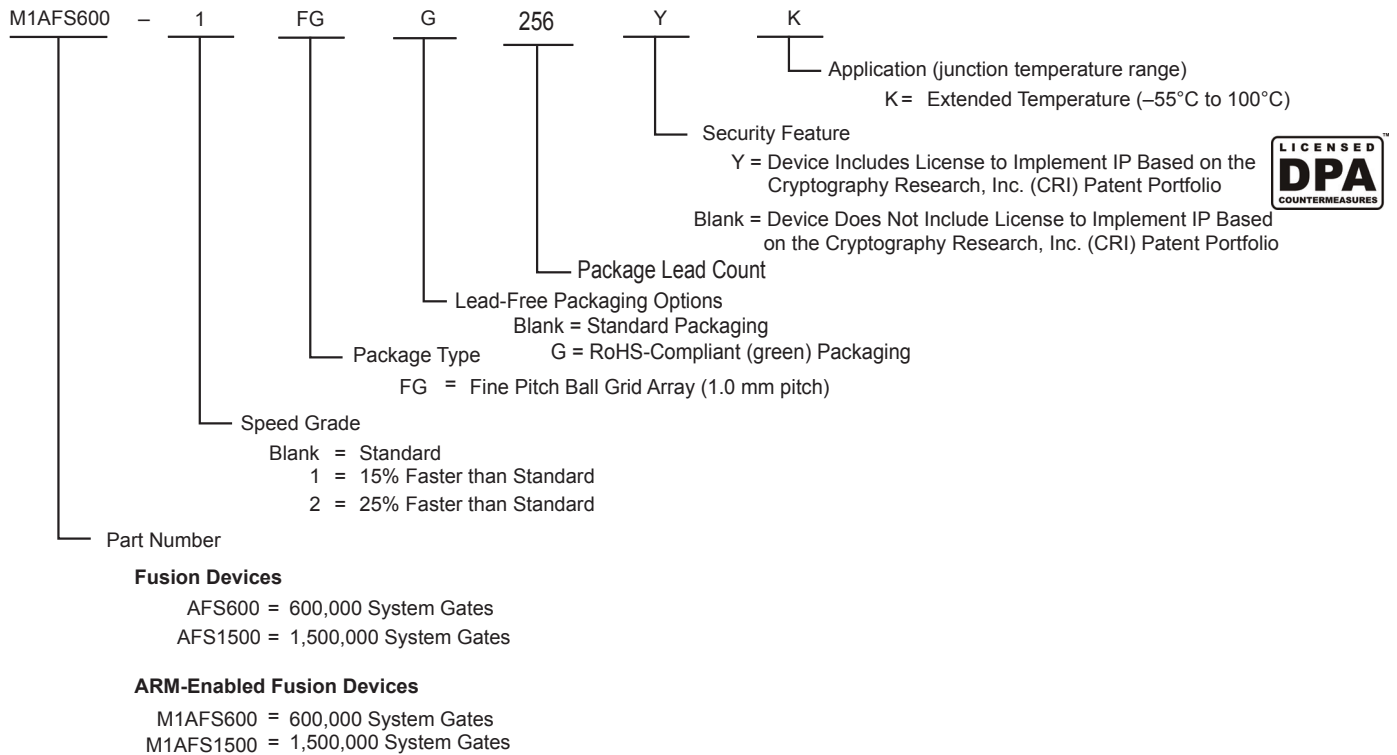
M1AFS600 – 1 FG G 256 Y K

Application (junction temperature range)
K = Extended Temperature (–55°C to 100°C)

Security Feature
Y = Device Includes License to Implement IP Based on the Cryptography Research, Inc. (CRI) Patent Portfolio

LICENSED
DPA
COUNTERMEASURES
™

Blank = Device Does Not Include License to Implement IP Based on the Cryptography Research, Inc. (CRI) Patent Portfolio

Package Lead Count

Lead-Free Packaging Options
Blank = Standard Packaging
G = RoHS-Compliant (green) Packaging

Package Type
FG = Fine Pitch Ball Grid Array (1.0 mm pitch)

Speed Grade
Blank = Standard
1 = 15% Faster than Standard
2 = 25% Faster than Standard

Part Number

**Fusion Devices**
AFS600 = 600,000 System Gates
AFS1500 = 1,500,000 System Gates

**ARM-Enabled Fusion Devices**
M1AFS600 = 600,000 System Gates
M1AFS1500 = 1,500,000 System Gates